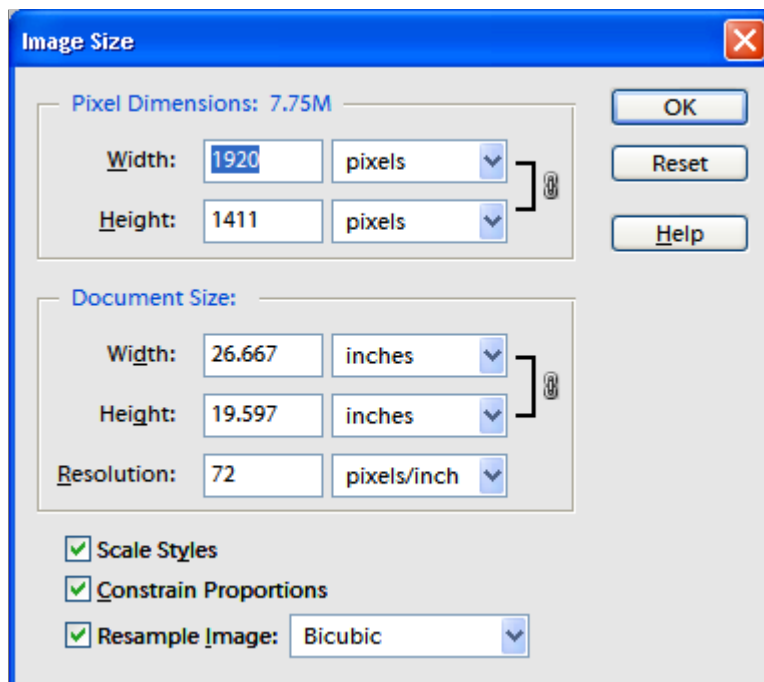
Image Size

Pixel Dimensions: 7.75M

Width: 1920 pixels

Height: 1411 pixels

Document Size:

Width: 26.667 inches

Height: 19.597 inches

Resolution: 72 pixels/inch

Scale Styles

Constrain Proportions

Resample Image: Bicubic

OK

Reset

Help